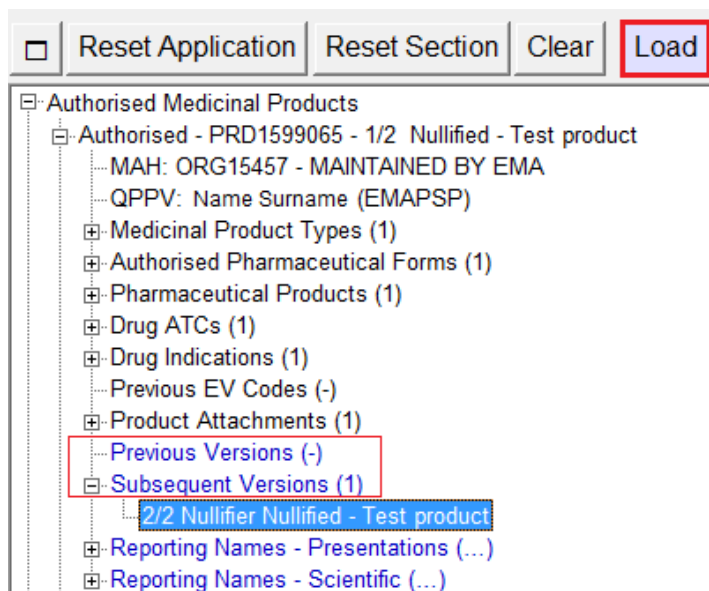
Reset Application Reset Section Clear Load

Authorised Medicinal Products
Authorised - PRD1599065 - 1/2 Nullified - Test product
MAH: ORG15457 - MAINTAINED BY EMA
QPPV: Name Surname (EMAPSP)
Medicinal Product Types (1)
Authorised Pharmaceutical Forms (1)
Pharmaceutical Products (1)
Drug ATCs (1)
Drug Indications (1)
Previous EV Codes (-)
Product Attachments (1)
Previous Versions (-)
Subsequent Versions (1)
2/2 Nullifier Nullified - Test product
Reporting Names - Presentations (...)
Reporting Names - Scientific (...)